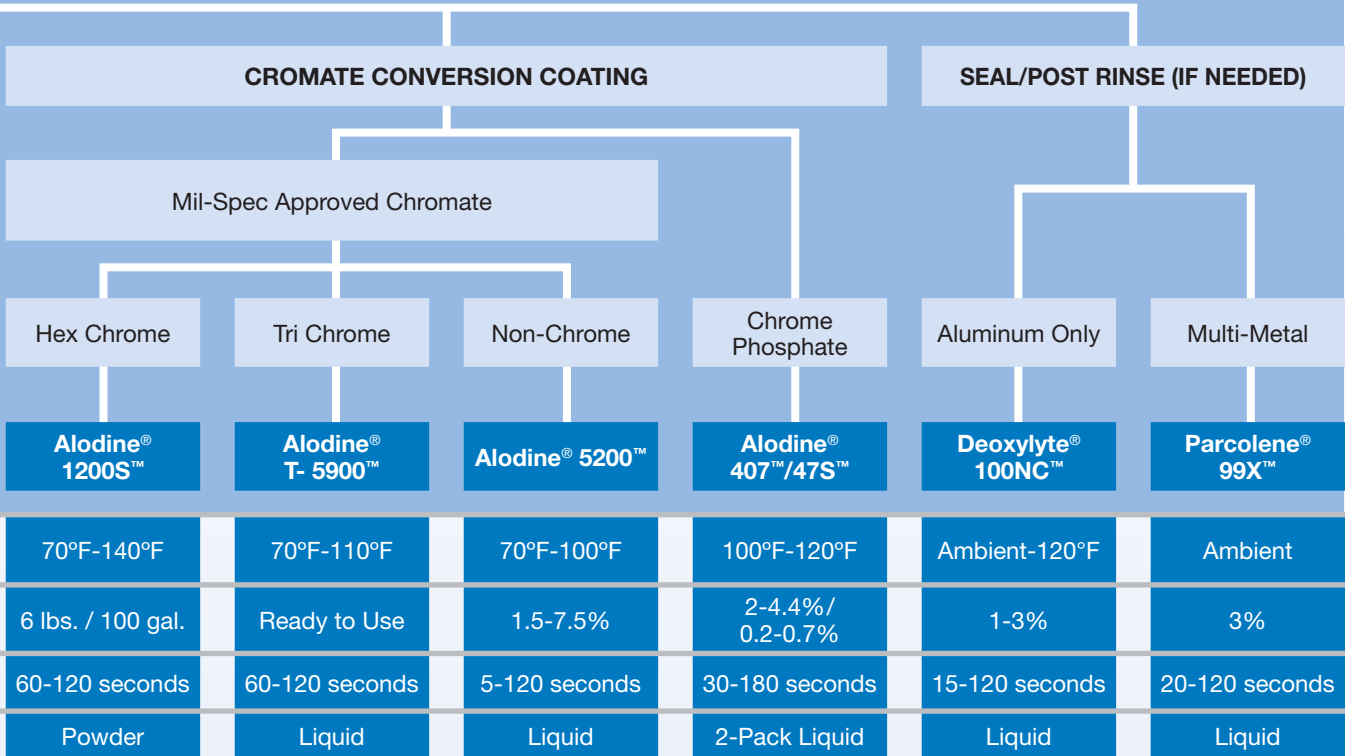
CROMATE CONVERSION COATING

SEAL/POST RINSE (IF NEEDED)

Mil-Spec Approved Chromate

| Hex Chrome | Tri Chrome | Non-Chrome | Chrome Phosphate | Aluminum Only | Multi-Metal |
|---|---|---|---|---|---|
| Alodine® 1200S™ | Alodine® T- 5900™ | Alodine® 5200™ | Alodine® 407™/47S™ | Deoxylyte® 100NC™ | Parcolene® 99X™ |
| 70ºF-140ºF | 70ºF-110ºF | 70ºF-100ºF | 100ºF-120ºF | Ambient-120°F | Ambient |
| 6 lbs. / 100 gal. | Ready to Use | 1.5-7.5% | 2-4.4%/ 0.2-0.7% | 1-3% | 3% |
| 60-120 seconds | 60-120 seconds | 5-120 seconds | 30-180 seconds | 15-120 seconds | 20-120 seconds |
| Powder | Liquid | Liquid | 2-Pack Liquid | Liquid | Liquid |